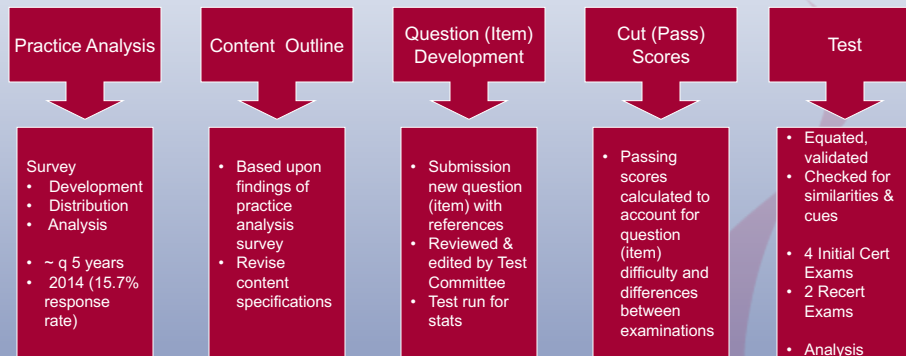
Practice Analysis

Survey
• Development
• Distribution
• Analysis

• ~ q 5 years
• 2014 (15.7% response rate)

Content Outline

• Based upon findings of practice analysis survey
• Revise content specifications

Question (Item) Development

• Submission new question (item) with references
• Reviewed & edited by Test Committee
• Test run for stats

Cut (Pass) Scores

• Passing scores calculated to account for question (item) difficulty and differences between examinations

Test

• Equated, validated
• Checked for similarities & cues

• 4 Initial Cert Exams
• 2 Recert Exams

• Analysis